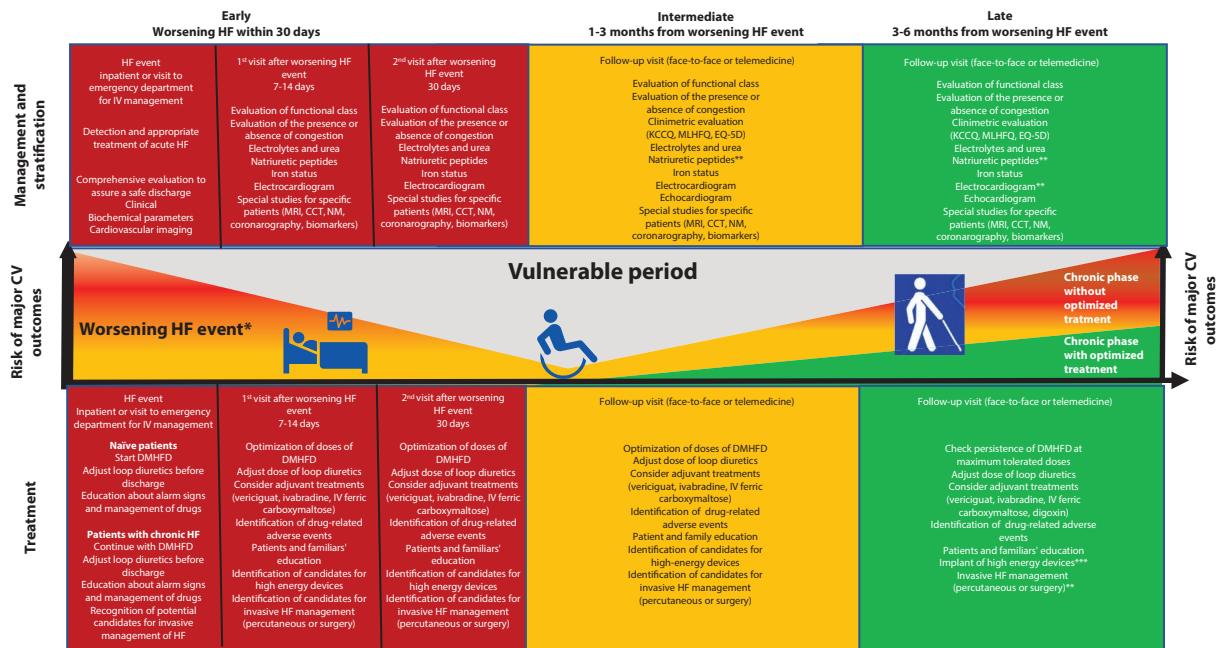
Early
Worsening HF within 30 days

Intermediate
1-3 months from worsening HF event

Late
3-6 months from worsening HF event

Management and stratification

HF event
inpatient or visit to emergency department for IV management

Detection and appropriate treatment of acute HF

Comprehensive evaluation to assure a safe discharge
Clinical
Biochemical parameters
Cardiovascular imaging

1$^{st}$ visit after worsening HF event
7-14 days

Evaluation of functional class
Evaluation of the presence or absence of congestion
Electrolytes and urea
Natriuretic peptides
Iron status
Electrocardiogram
Special studies for specific patients (MRI, CCT, NM, coronarography, biomarkers)

2$^{nd}$ visit after worsening HF event
30 days

Evaluation of functional class
Evaluation of the presence or absence of congestion
Electrolytes and urea
Natriuretic peptides
Iron status
Electrocardiogram
Special studies for specific patients (MRI, CCT, NM, coronarography, biomarkers)

Follow-up visit (face-to-face or telemedicine)

Evaluation of functional class
Evaluation of the presence or absence of congestion
Clinimetric evaluation (KCCQ, MLHFQ, EQ-5D)
Electrolytes and urea
Natriuretic peptides**
Iron status
Electrocardiogram
Echocardiogram
Special studies for specific patients (MRI, CCT, NM, coronarography, biomarkers)

Follow-up visit (face-to-face or telemedicine)

Evaluation of functional class
Evaluation of the presence or absence of congestion
Clinimetric evaluation (KCCQ, MLHFQ, EQ-5D)
Electrolytes and urea
Natriuretic peptides**
Iron status
Electrocardiogram**
Echocardiogram
Special studies for specific patients (MRI, CCT, NM, coronarography, biomarkers)

Risk of major CV outcomes

Vulnerable period

Worsening HF event*

Chronic phase without optimized treatment

Chronic phase with optimized treatment

Risk of major CV outcomes

Treatment

HF event
Inpatient or visit to emergency department for IV management

Naïve patients
Start DMHFD
Adjust loop diuretics before discharge
Education about alarm signs and management of drugs

Patients with chronic HF
Continue with DMHFD
Adjust loop diuretics before discharge
Education about alarm signs and management of drugs
Recognition of potential candidates for invasive management of HF

1$^{st}$ visit after worsening HF event
7-14 days

Optimization of doses of DMHFD
Adjust dose of loop diuretics
Consider adjuvant treatments (vericiguat, ivabradine, IV ferric carboxymaltose)
Identification of drug-related adverse events
Patients and familiars' education
Identification of candidates for high energy devices
Identification of candidates for invasive HF management (percutaneous or surgery)

2$^{nd}$ visit after worsening HF event
30 days

Optimization of doses of DMHFD
Adjust dose of loop diuretics
Consider adjuvant treatments (vericiguat, ivabradine, IV ferric carboxymaltose)
Identification of drug-related adverse events
Patients and familiars' education
Identification of candidates for high energy devices
Identification of candidates for invasive HF management (percutaneous or surgery)

Follow-up visit (face-to-face or telemedicine)

Optimization of doses of DMHFD
Adjust dose of loop diuretics
Consider adjuvant treatments (vericiguat, ivabradine, IV ferric carboxymaltose)
Identification of drug-related adverse events
Patient and family education
Identification of candidates for high-energy devices
Identification of candidates for invasive HF management (percutaneous or surgery)

Follow-up visit (face-to-face or telemedicine)

Check persistence of DMHFD at maximum tolerated doses
Adjust dose of loop diuretics
Consider adjuvant treatments (vericiguat, ivabradine, IV ferric carboxymaltose, digoxin)
Identification of drug-related adverse events
Patients and familiars' education
Implant of high energy devices***
Invasive HF management (percutaneous or surgery)**